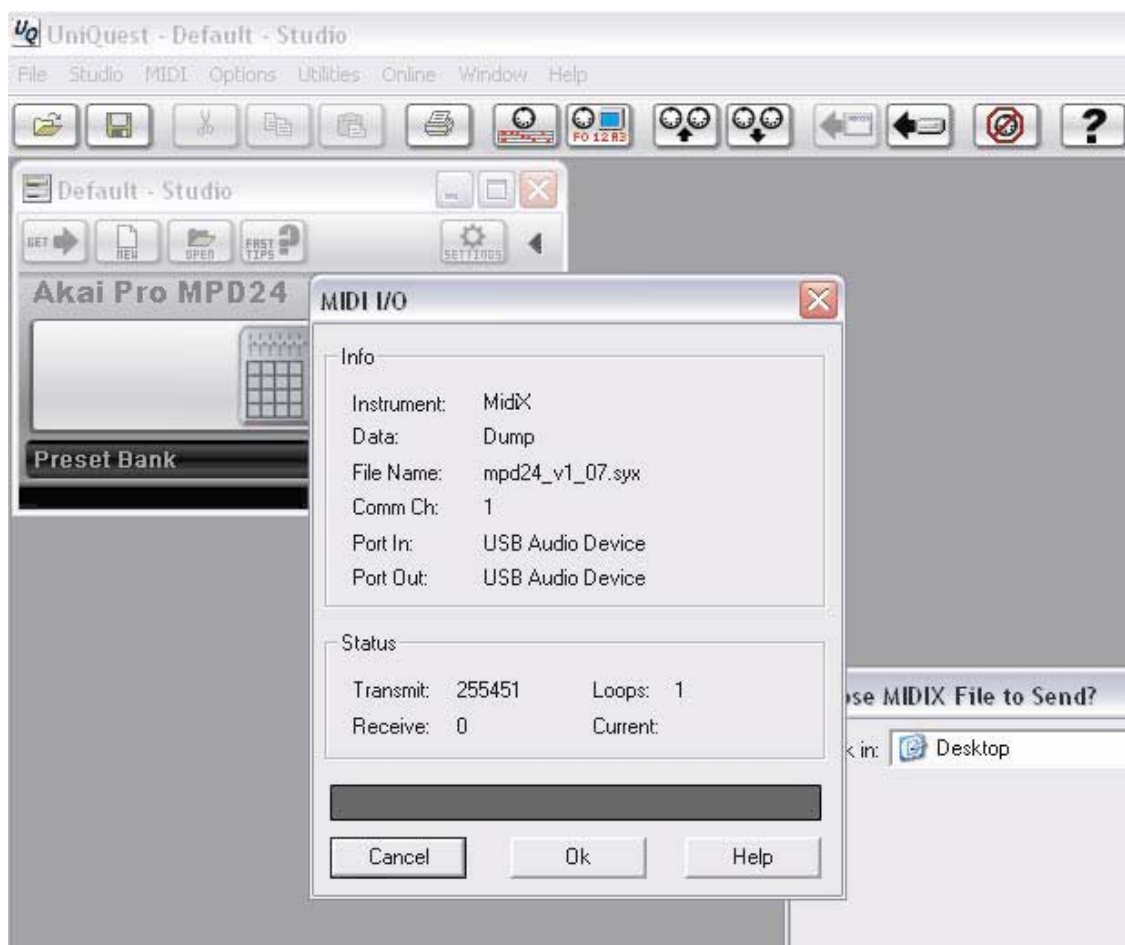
UQ UniQuest - Default - Studio

File Studio MIDI Options Utilities Online Window Help

F0 12 A3

Default - Studio

GET NEW OPEN FAST TIPS SETTINGS

Akai Pro MPD24

Preset Bank

MIDI I/O

Info

Instrument: MidiX
Data: Dump
File Name: mpd24_v1_07.syx
Comm Ch: 1
Port In: USB Audio Device
Port Out: USB Audio Device

Status

Transmit: 255451 Loops: 1
Receive: 0 Current:

Cancel Ok Help

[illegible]se MIDIX File to Send?

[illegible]k in: Desktop